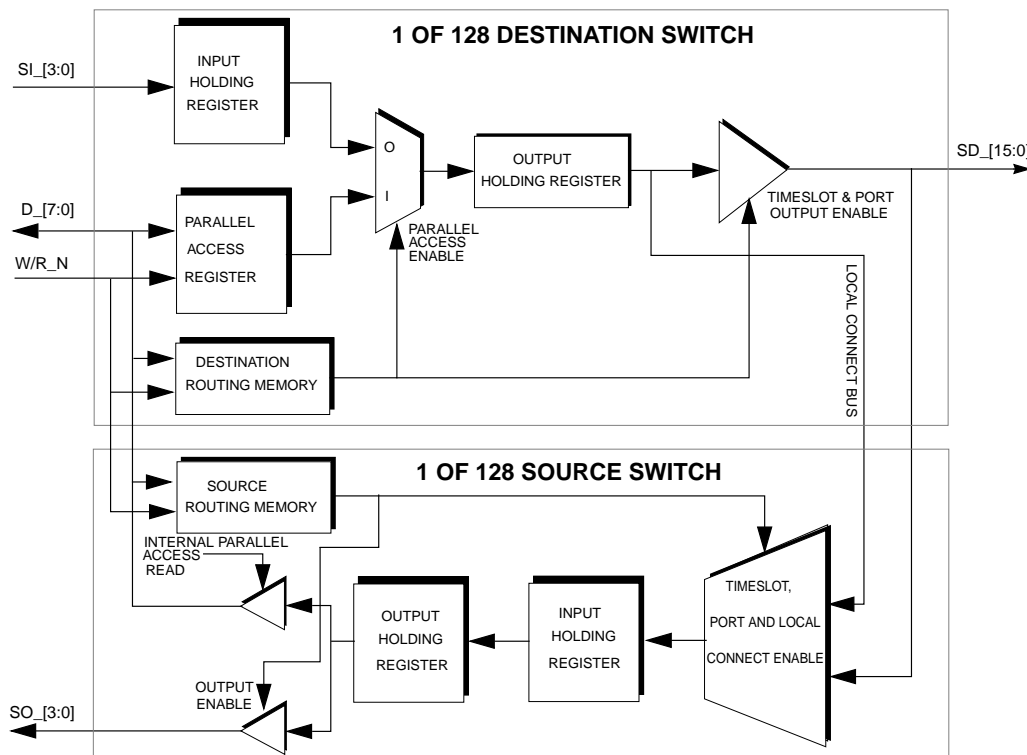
1 OF 128 DESTINATION SWITCH

SI_[3:0]

INPUT HOLDING REGISTER

O

I

OUTPUT HOLDING REGISTER

SD_[15:0]

D_[7:0]

PARALLEL ACCESS REGISTER

PARALLEL ACCESS ENABLE

TIMESLOT & PORT OUTPUT ENABLE

W/R_N

LOCAL CONNECT BUS

DESTINATION ROUTING MEMORY

1 OF 128 SOURCE SWITCH

SOURCE ROUTING MEMORY

INTERNAL PARALLEL ACCESS READ

OUTPUT HOLDING REGISTER

INPUT HOLDING REGISTER

TIMESLOT, PORT AND LOCAL CONNECT ENABLE

OUTPUT ENABLE

SO_[3:0]